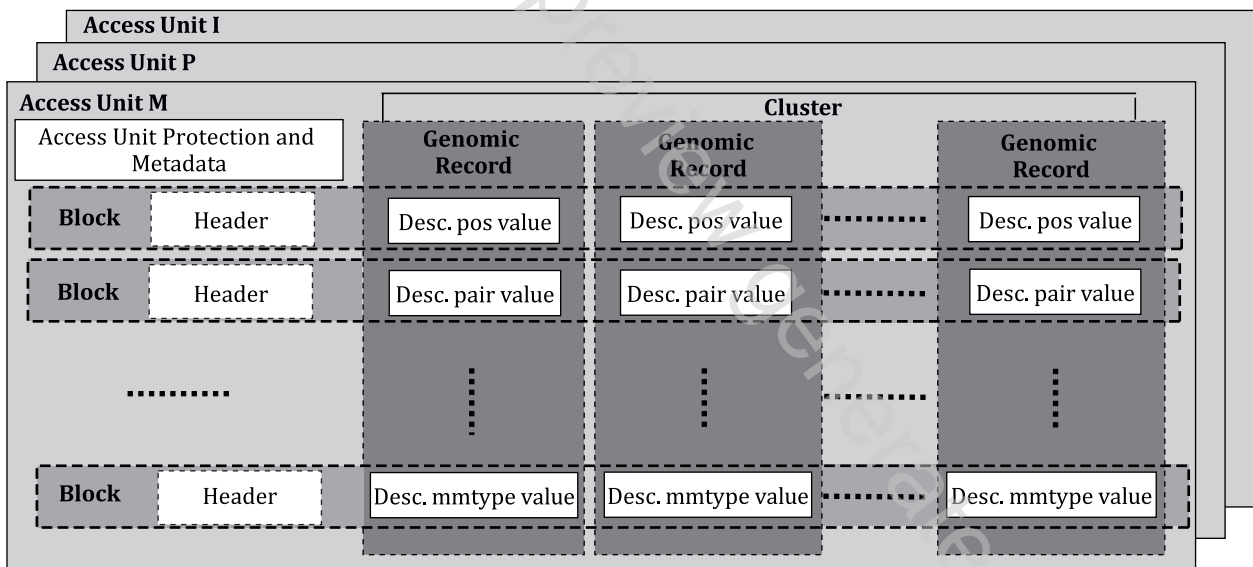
Access Unit I

Access Unit P

Access Unit M

Cluster

Access Unit Protection and Metadata

Genomic Record

Genomic Record

Genomic Record

Block

Header

Desc. pos value

Desc. pos value

Desc. pos value

Block

Header

Desc. pair value

Desc. pair value

Desc. pair value

Block

Header

Desc. mmtype value

Desc. mmtype value

Desc. mmtype value

Preview Generated